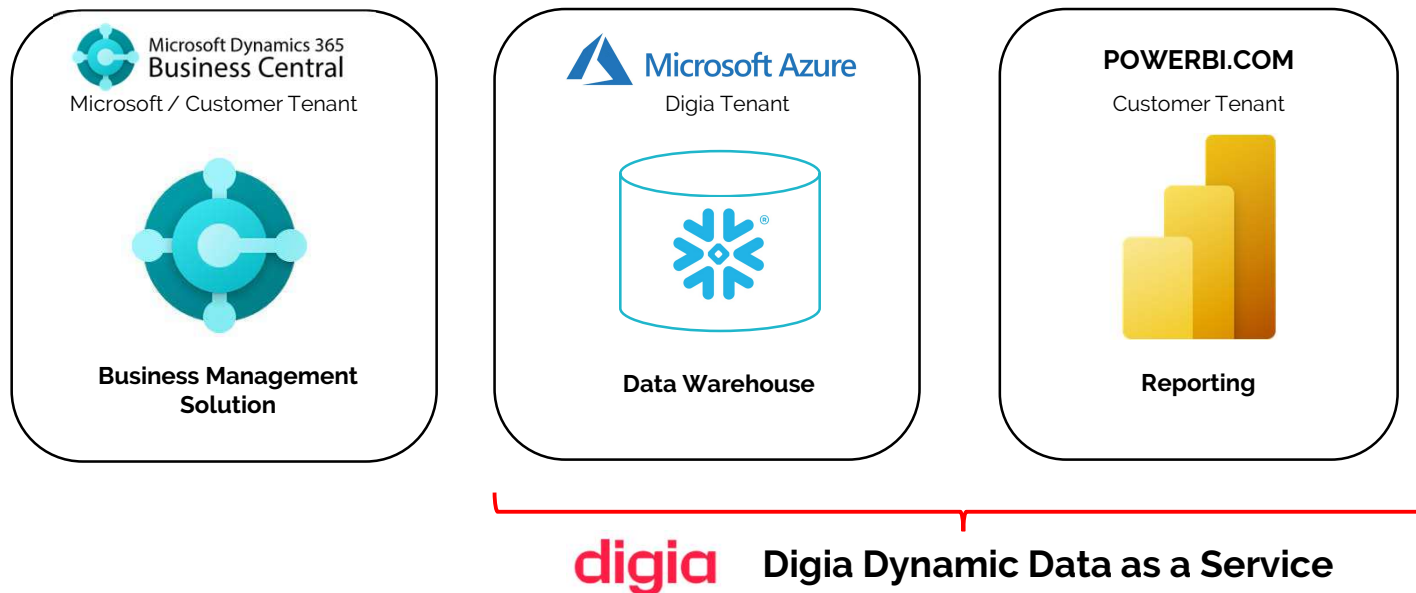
Microsoft Dynamics 365
Business Central
Microsoft / Customer Tenant

Business Management Solution

Microsoft Azure
Digia Tenant

Data Warehouse

POWERBI.COM
Customer Tenant

Reporting

digia Digia Dynamic Data as a Service